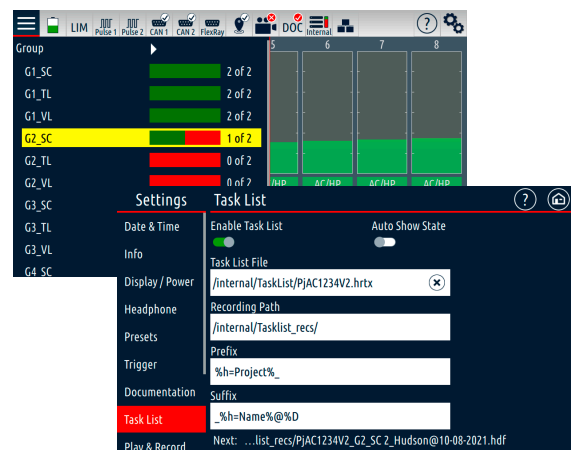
LIM Pulse 1 Pulse 2 CAN 1 CAN 2 FlexRay DOC Internal

Group

G1_SC 2 of 2

G1_TL 2 of 2

G1_VL 2 of 2

G2_SC 1 of 2

G2_TL 0 of 2

G2_VL 0 of 2

G3_SC

G3_TL

G3_VL

G4_SC

5 6 7 8

/HP AC/HP AC/HP AC/HP

Settings

Task List

Date & Time

Info

Display / Power

Headphone

Presets

Trigger

Documentation

Task List

Play & Record

Enable Task List

Auto Show State

Task List File

/internal/TaskList/PjAC1234V2.hrtx

Recording Path

/internal/Tasklist_recs/

Prefix

%h=Project%_

Suffix

_%h=Name%@%D

Next: …list_recs/PjAC1234V2_G2_SC 2_Hudson@10-08-2021.hdf